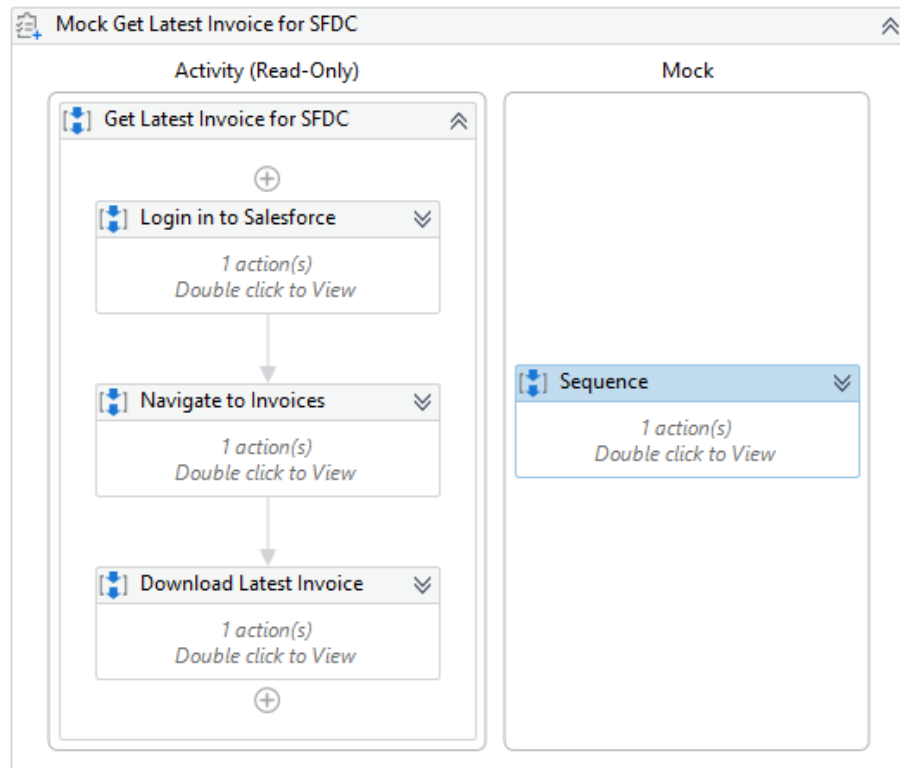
Mock Get Latest Invoice for SFDC

Activity (Read-Only)

Mock

Get Latest Invoice for SFDC

Login in to Salesforce

1 action(s)
Double click to View

Navigate to Invoices

1 action(s)
Double click to View

Download Latest Invoice

1 action(s)
Double click to View

Sequence

1 action(s)
Double click to View